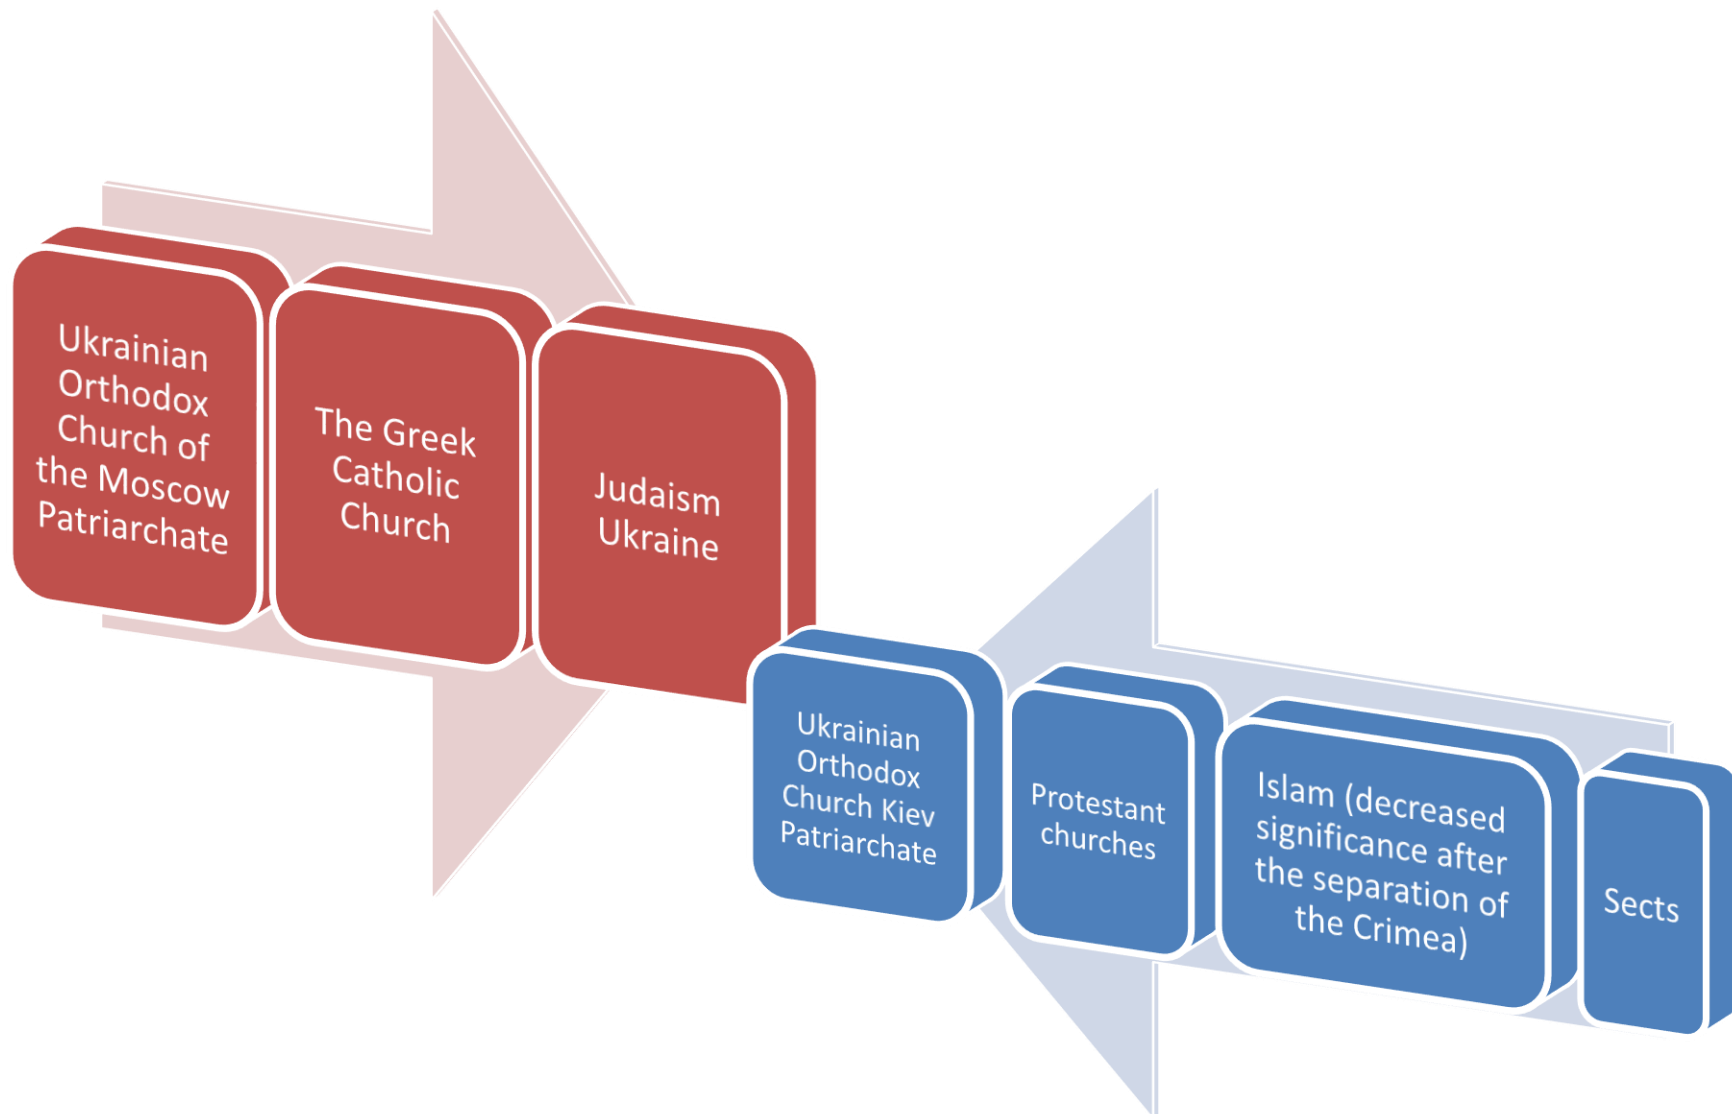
Ukrainian Orthodox Church of the Moscow Patriarchate

The Greek Catholic Church

Judaism Ukraine

Ukrainian Orthodox Church Kiev Patriarchate

Protestant churches

Islam (decreased significance after the separation of the Crimea)

Sects